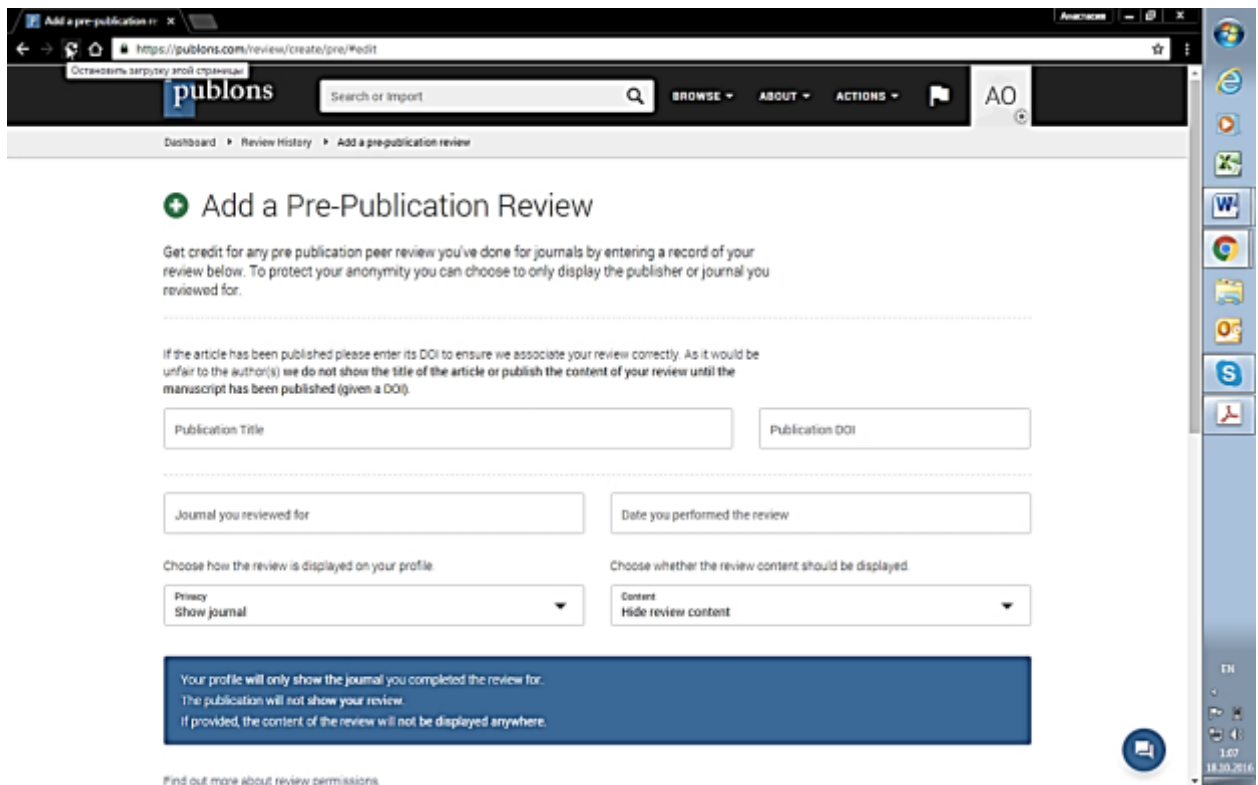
Add a pre-publication re ×

Анастасия

https://publons.com/review/create/pre/#edit

Остановить загрузку этой страницы

publons

Search or Import

BROWSE ▾ ABOUT ▾ ACTIONS ▾

AO

Dashboard ▸ Review History ▸ Add a pre-publication review

Add a Pre-Publication Review

Get credit for any pre publication peer review you've done for journals by entering a record of your review below. To protect your anonymity you can choose to only display the publisher or journal you reviewed for.

If the article has been published please enter its DOI to ensure we associate your review correctly. As it would be unfair to the author(s) we do not show the title of the article or publish the content of your review until the manuscript has been published (given a DOI).

Publication Title

Publication DOI

Journal you reviewed for

Date you performed the review

Choose how the review is displayed on your profile.

Choose whether the review content should be displayed.

Privacy
Show journal

Content
Hide review content

Your profile will only show the journal you completed the review for.
The publication will not show your review.
If provided, the content of the review will not be displayed anywhere.

Find out more about review permissions.

EN

1:07
18.10.2016